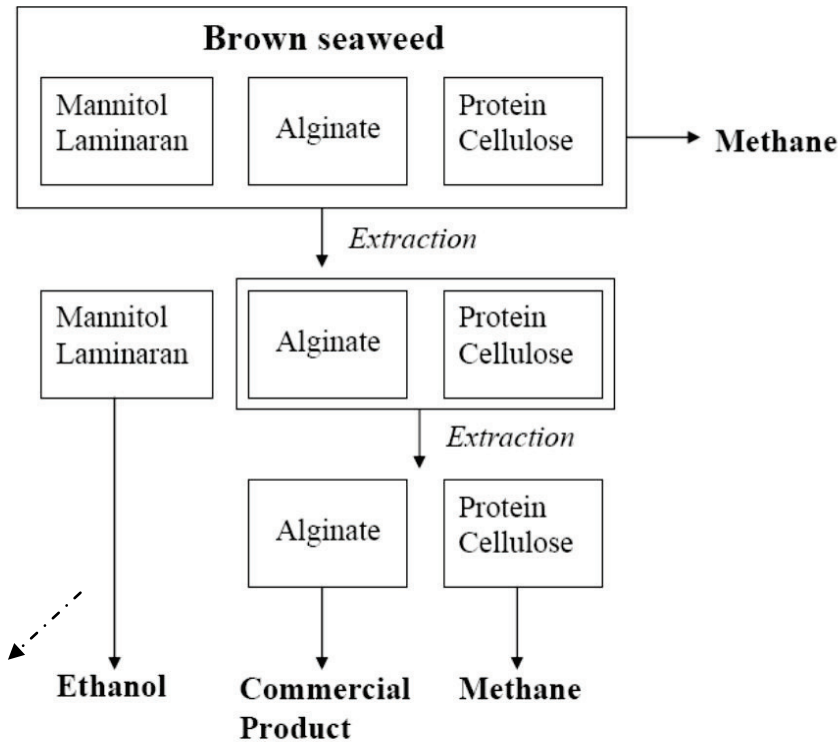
Brown seaweed

Mannitol
Laminaran

Alginate

Protein
Cellulose

Methane

Extraction

Mannitol
Laminaran

Alginate

Protein
Cellulose

Extraction

Alginate

Protein
Cellulose

Ethanol

Commercial
Product

Methane